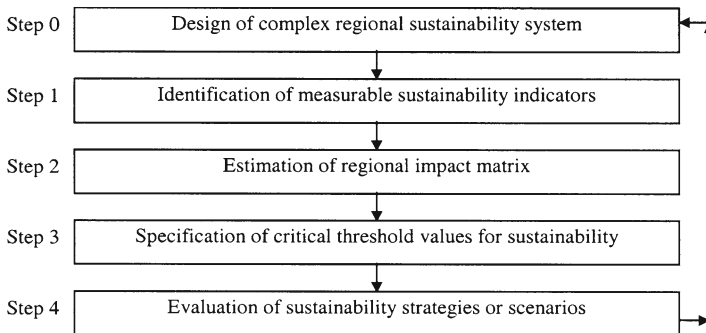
Step 0
Design of complex regional sustainability system

Step 1
Identification of measurable sustainability indicators

Step 2
Estimation of regional impact matrix

Step 3
Specification of critical threshold values for sustainability

Step 4
Evaluation of sustainability strategies or scenarios